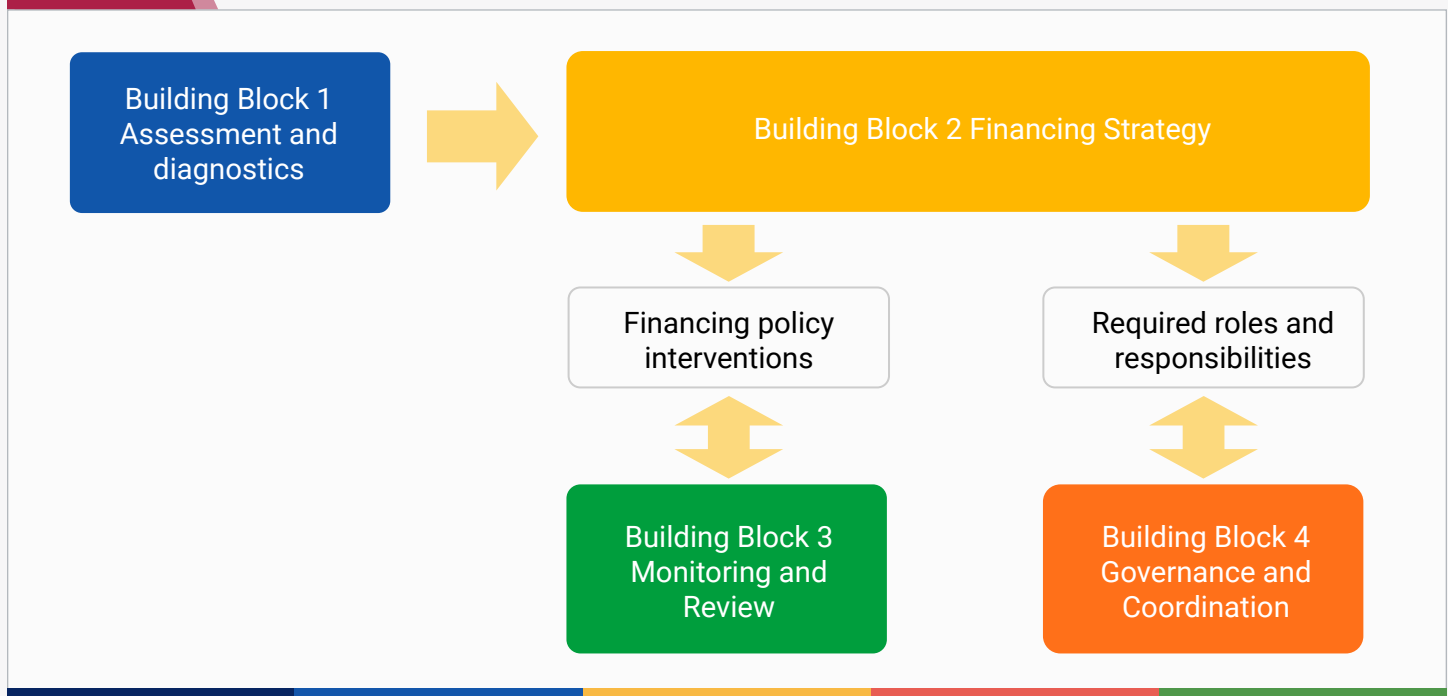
Building Block 1 Assessment and diagnostics

Building Block 2 Financing Strategy

Financing policy interventions

Required roles and responsibilities

Building Block 3 Monitoring and Review

Building Block 4 Governance and Coordination